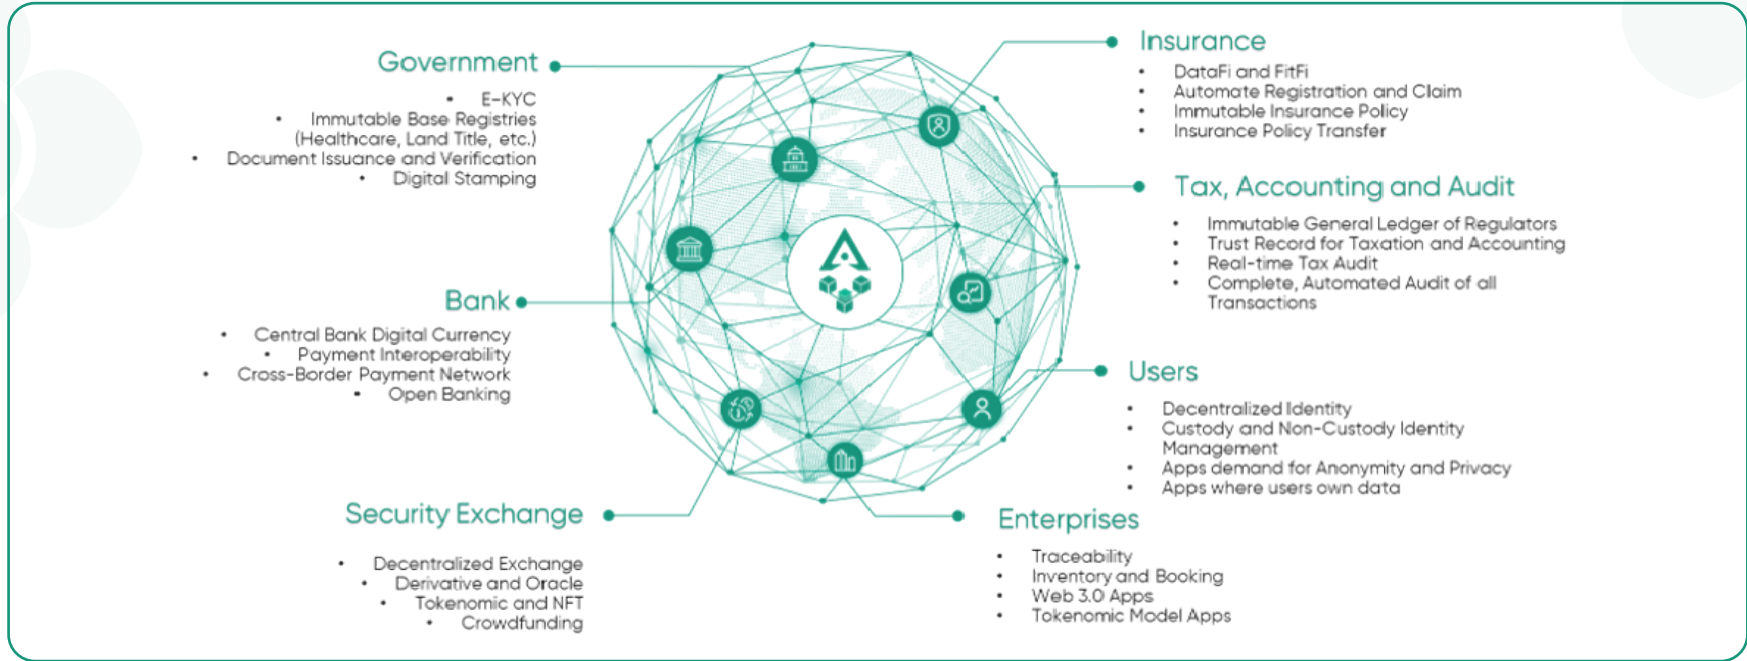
Government

- E-KYC
- Immutable Base Registries (Healthcare, Land Title, etc.)
- Document Issuance and Verification
- Digital Stamping

Bank

- Central Bank Digital Currency
- Payment Interoperability
- Cross-Border Payment Network
- Open Banking

Security Exchange

- Decentralized Exchange
- Derivative and Oracle
- Tokenomic and NFT
- Crowdfunding

Insurance

- DataFi and FitFi
- Automate Registration and Claim
- Immutable Insurance Policy
- Insurance Policy Transfer

Tax, Accounting and Audit

- Immutable General Ledger of Regulators
- Trust Record for Taxation and Accounting
- Real-time Tax Audit
- Complete, Automated Audit of all Transactions

Users

- Decentralized Identity
- Custody and Non-Custody Identity Management
- Apps demand for Anonymity and Privacy
- Apps where users own data

Enterprises

- Traceability
- Inventory and Booking
- Web 3.0 Apps
- Tokenomic Model Apps